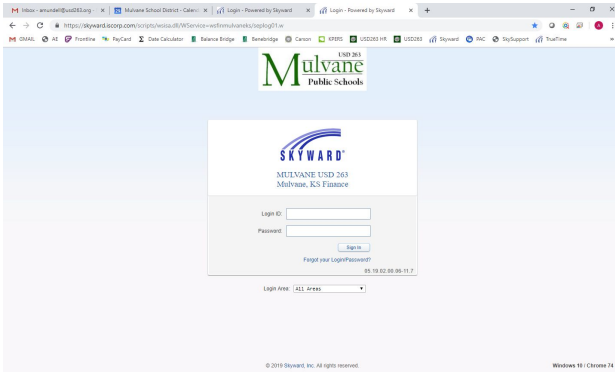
M Inbox - amundell@usd263.org - × | Mulvane School District - Calend × | Login - Powered by Skyward × | Login - Powered by Skyward × | +

https://skyward.iscorp.com/scripts/wsisa.dll/WService=wsfinmulvaneks/seplog01.w

GMAIL AE Frontline PayCard Date Calculator Balance Bridge Benebridge Canson KPERS USD263 HR USD263 Skyward PAC SkySupport TrueTime

USD 263
Mulvane
Public Schools

SKYWARD®

MULVANE USD 263
Mulvane, KS Finance

Login ID:
Password:
Sign In
Forgot your Login/Password?
05.19.02.00.06-11.7

Login Area: All Areas

© 2019 Skyward, Inc. All rights reserved.

Windows 10 / Chrome 74